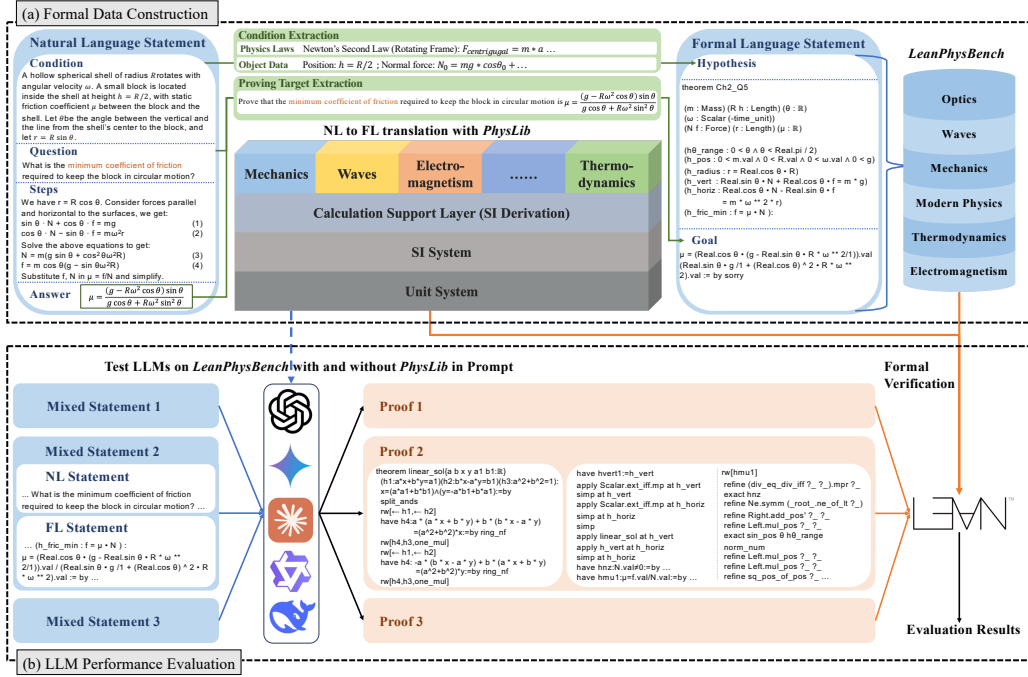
(a) Formal Data Construction

Natural Language Statement

Condition

A hollow spherical shell of radius $R$ rotates with angular velocity $\omega$. A small block is located inside the shell at height $h = R/2$, with static friction coefficient $\mu$ between the block and the shell. Let $\theta$ be the angle between the vertical and the line from the shell's center to the block, and let $r = R\sin\theta$.

Question

What is the minimum coefficient of friction required to keep the block in circular motion?

Steps

We have r = R cos θ. Consider forces parallel and horizontal to the surfaces, we get:
sin θ · N + cos θ · f = mg (1)
cos θ · N − sin θ · f = mω²r (2)
Solve the above equations to get:
N = m(g sin θ + cos²θω²R) (3)
f = m cos θ(g − sin θω²R) (4)
Substitute f, N in μ = f/N and simplify.

Answer $\mu = \frac{(g - R\omega^2\cos\theta)\sin\theta}{g\cos\theta + R\omega^2\sin^2\theta}$

Condition Extraction

Physics Laws Newton's Second Law (Rotating Frame): $F_{centrifugal} = m * a$ …

Object Data Position: $h = R/2$ ; Normal force: $N_0 = mg * cos\theta_0 + …$

Proving Target Extraction

Prove that the minimum coefficient of friction required to keep the block in circular motion is $\mu = \frac{(g - R\omega^2\cos\theta)\sin\theta}{g\cos\theta + R\omega^2\sin^2\theta}$

NL to FL translation with PhysLib

Mechanics Waves Electro-magnetism …… Thermo-dynamics

Calculation Support Layer (SI Derivation)

SI System

Unit System

Formal Language Statement

Hypothesis

theorem Ch2_Q5

(m : Mass) (R h : Length) (θ : ℝ)
(ω : Scalar (-time_unit))
(N f : Force) (r : Length) (μ : ℝ)

(hθ_range : 0 < θ ∧ θ < Real.pi / 2)
(h_pos : 0 < m.val ∧ 0 < R.val ∧ 0 < ω.val ∧ 0 < g)
(h_radius : r = Real.cos θ • R)
(h_vert : Real.sin θ • N + Real.cos θ • f = m * g)
(h_horiz : Real.cos θ • N - Real.sin θ • f
= m * ω ** 2 * r)
(h_fric_min : f = μ • N):

Goal

μ = (Real.cos θ • (g - Real.sin θ • R * ω ** 2/1)).val (Real.sin θ • g /1 + (Real.cos θ) ^ 2 • R * ω ** 2).val := by sorry

LeanPhysBench

Optics
Waves
Mechanics
Modern Physics
Thermodynamics
Electromagnetism

Test LLMs on LeanPhysBench with and without PhysLib in Prompt

Formal Verification

Mixed Statement 1

Mixed Statement 2

NL Statement

... What is the minimum coefficient of friction required to keep the block in circular motion? ...

FL Statement

... (h_fric_min : f = μ • N) :
μ = (Real.cos θ • (g - Real.sin θ • R * ω ** 2/1)).val / (Real.sin θ • g /1 + (Real.cos θ) ^ 2 • R * ω ** 2).val := by ...

Mixed Statement 3

Proof 1

Proof 2

theorem linear_sol{a b x y a1 b1:ℝ}
(h1:a*x+b*y=a1)(h2:b*x-a*y=b1)(h3:a^2+b^2=1):
x=(a*a1+b*b1)∧(y=-a*b1+b*a1):=by
split_ands
rw[← h1,← h2]
have h4:a * (a * x + b * y) + b * (b * x - a * y)
=(a^2+b^2)*x:=by ring_nf
rw[h4,h3,one_mul]
rw[← h1,← h2]
have h4: -a * (b * x - a * y) + b * (a * x + b * y)
=(a^2+b^2)*y:=by ring_nf
rw[h4,h3,one_mul]

have hvert1:=h_vert
apply Scalar.ext_iff.mp at h_vert
simp at h_vert
apply Scalar.ext_iff.mp at h_horiz
simp at h_horiz
simp
apply linear_sol at h_vert
apply h_vert at h_horiz
simp at h_horiz
have hnz:N.val≠0:=by ...
have hmu1:μ=f.val/N.val:=by ...

rw[hmu1]
refine (div_eq_div_iff ?_ ?_).mpr ?_
exact hnz
refine Ne.symm (_root_.ne_of_lt ?_)
refine Right.add_pos' ?_ ?_
refine Left.mul_pos ?_ ?_
exact sin_pos θ hθ_range
norm_num
refine Left.mul_pos ?_ ?_
refine Left.mul_pos ?_ ?_
refine sq_pos_of_pos ?_ ...

Proof 3

LEAN

Evaluation Results

(b) LLM Performance Evaluation